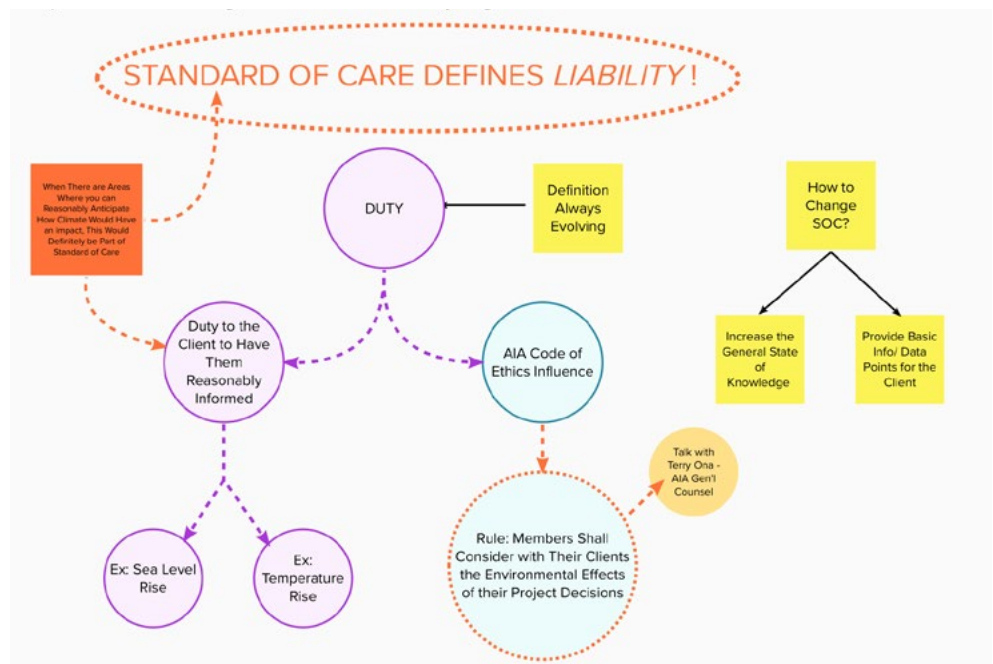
STANDARD OF CARE DEFINES *LIABILITY* !

When There are Areas Where you can Reasonably Anticipate How Climate Would Have an impact, This Would Definitely be Part of Standard of Care

DUTY

Definition Always Evolving

How to Change SOC?

Increase the General State of Knowledge

Provide Basic Info/ Data Points for the Client

Duty to the Client to Have Them Reasonably Informed

AIA Code of Ethics Influence

Talk with Terry Ona - AIA Gen'l Counsel

Rule: Members Shall Consider with Their Clients the Environmental Effects of their Project Decisions

Ex: Sea Level Rise

Ex: Temperature Rise